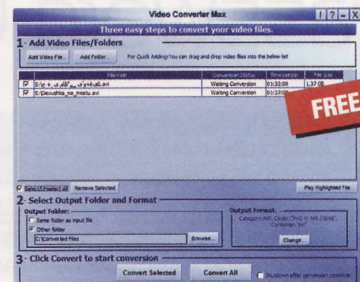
Video Converter Max

Three easy steps to convert your video files.

1- Add Video Files/Folders

Add Video File... Add Folder... For Quick Adding: You can drag and drop video files into the below list

| File Path | Conversion Status | Time Length | File Size |
|---|---|---|---|
| E:\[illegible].avi | Waiting Conversion | 01:22:09 | 1.37 GB |
| E:\Devushka_na_mostu.avi | Waiting Conversion | 01:32:00 | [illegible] |

FREE

Select/Unselect All Remove Selected Play Highlighted File

2- Select Output Folder and Format

Output Folder:
Same folder as input file
Other folder
C:\Converted Files Browse...

Output Format:
Category: AVI, Codec: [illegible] 4 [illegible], Container: "avi"
Change...

3- Click Convert to start conversion

Convert Selected Convert All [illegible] after conversion complete